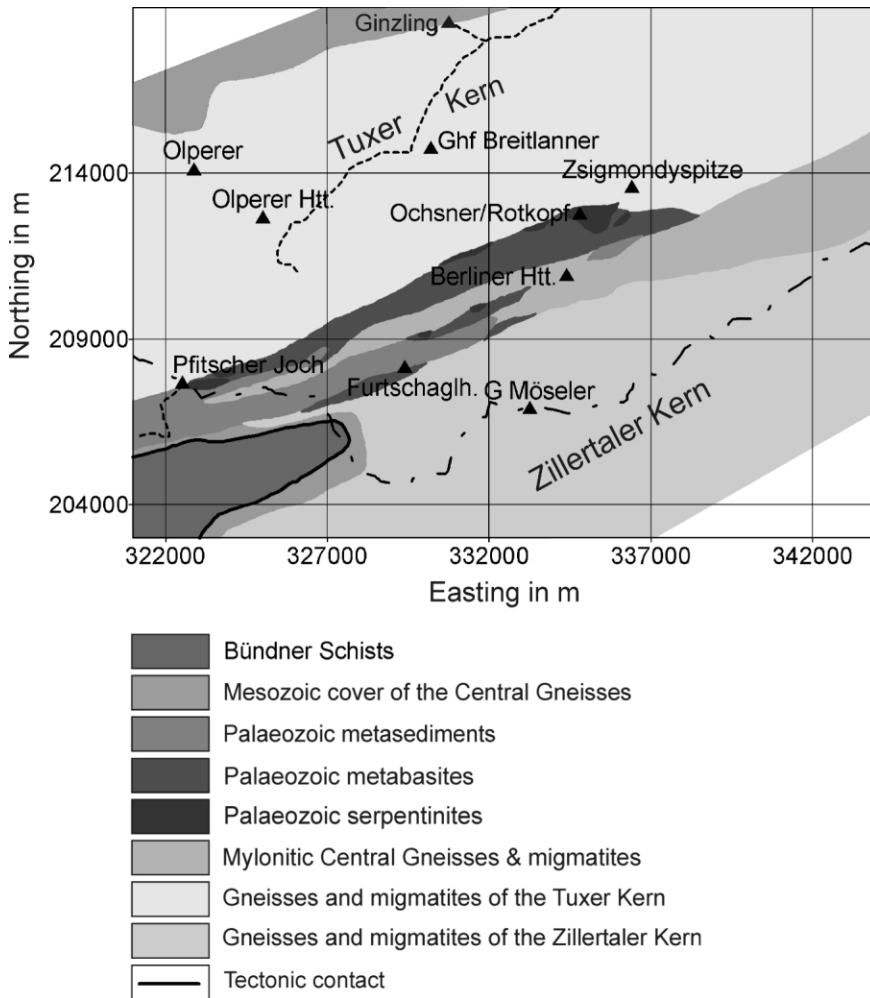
Ginzling
Tuxer Kern
Ghf Breitlanner
Olperer
Zsigmondyspitze
Olperer Htt.
Ochsner/Rotkopf
Berliner Htt.
Pfitscher Joch
Furtschaglh.
G Möseler
Zillertaler Kern

Northing in m
214000
209000
204000

322000
327000
332000
337000
342000
Easting in m

Bündner Schists
Mesozoic cover of the Central Gneisses
Palaeozoic metasediments
Palaeozoic metabasites
Palaeozoic serpentinites
Mylonitic Central Gneisses & migmatites
Gneisses and migmatites of the Tuxer Kern
Gneisses and migmatites of the Zillertaler Kern
Tectonic contact